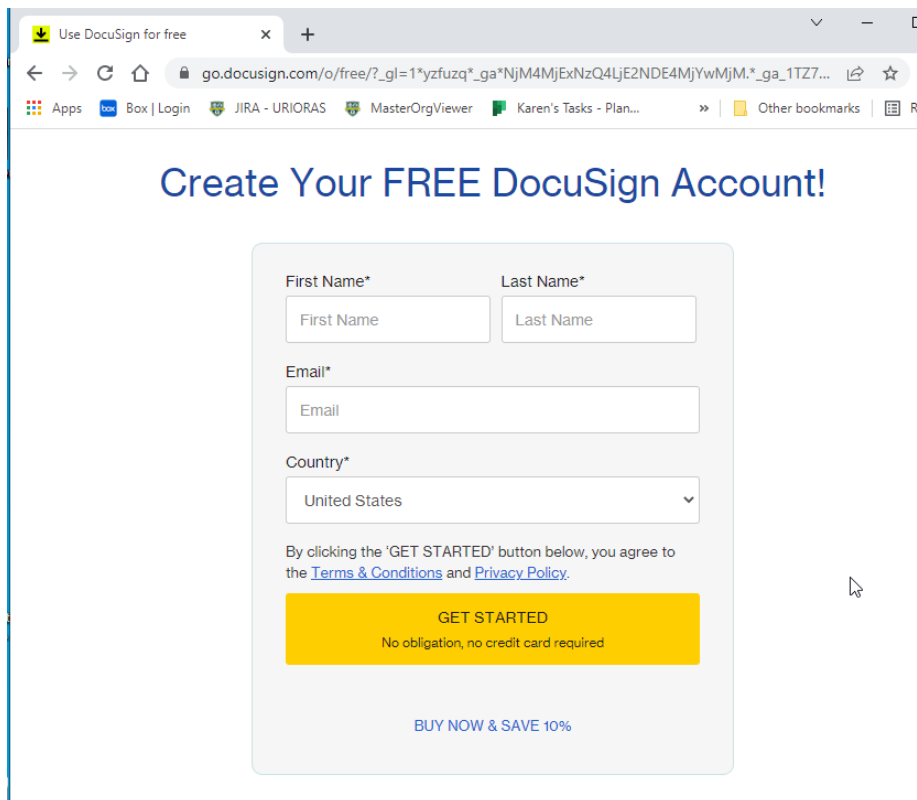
Use DocuSign for free ×
+

go.docusign.com/o/free/?_gl=1*yzfuzq*_ga*NjM4MjExNzQ4LjE2NDE4MjYwMjM.*_ga_1TZ7...

Apps Box | Login JIRA - URIORAS MasterOrgViewer Karen's Tasks - Plan... » Other bookmarks R

Create Your FREE DocuSign Account!

First Name*
First Name
Last Name*
Last Name

Email*
Email

Country*
United States

By clicking the 'GET STARTED' button below, you agree to the Terms & Conditions and Privacy Policy.

GET STARTED
No obligation, no credit card required

BUY NOW & SAVE 10%